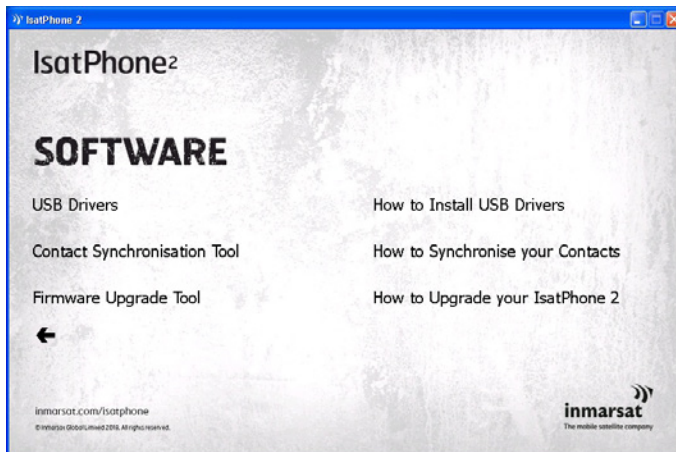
IsatPhone 2

IsatPhone2

SOFTWARE

USB Drivers

Contact Synchronisation Tool

Firmware Upgrade Tool

How to Install USB Drivers

How to Synchronise your Contacts

How to Upgrade your IsatPhone 2

inmarsat.com/isatphone

© Inmarsat Global Limited 2016. All rights reserved.

inmarsat
The mobile satellite company